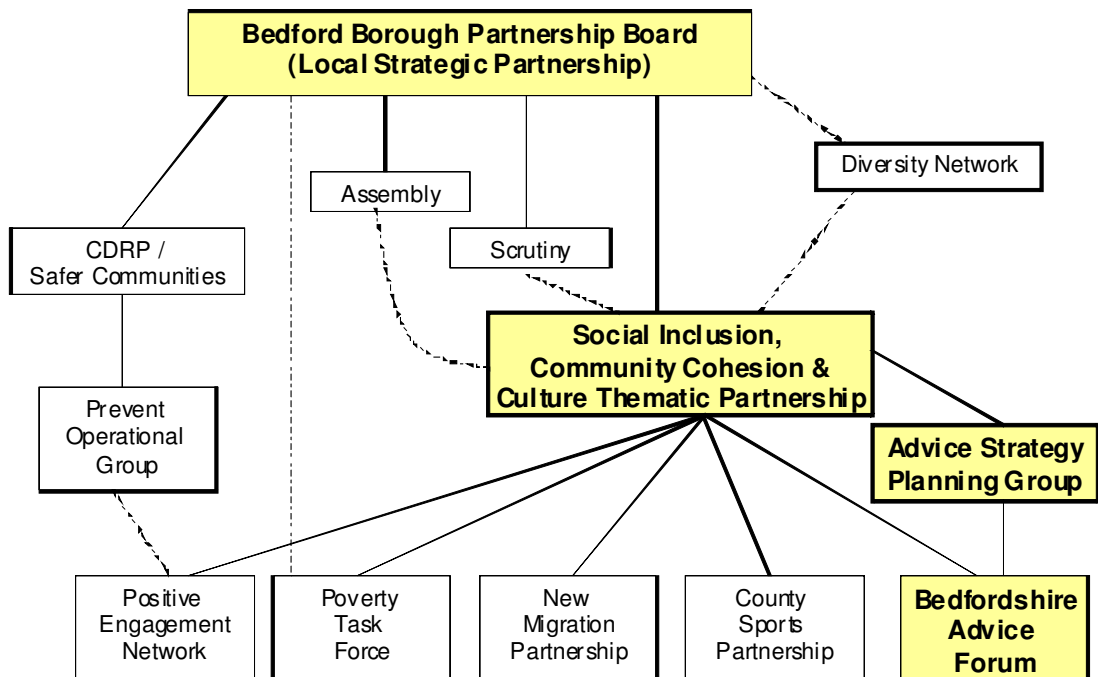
Bedford Borough Partnership Board
(Local Strategic Partnership)

Assembly

Diversity Network

CDRP / Safer Communities

Scrutiny

Social Inclusion, Community Cohesion & Culture Thematic Partnership

Prevent Operational Group

Advice Strategy Planning Group

Positive Engagement Network

Poverty Task Force

New Migration Partnership

County Sports Partnership

Bedfordshire Advice Forum